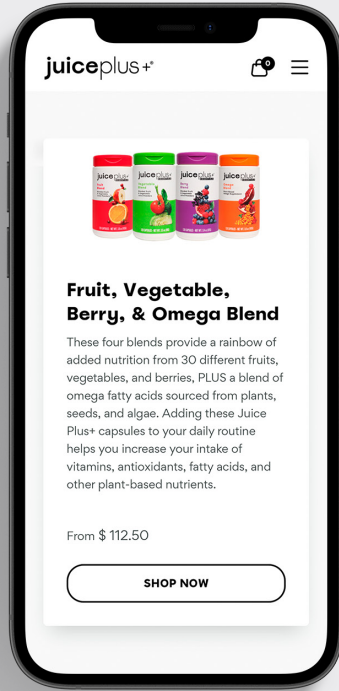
juiceplus+

0

Fruit, Vegetable, Berry, & Omega Blend

These four blends provide a rainbow of added nutrition from 30 different fruits, vegetables, and berries, PLUS a blend of omega fatty acids sourced from plants, seeds, and algae. Adding these Juice Plus+ capsules to your daily routine helps you increase your intake of vitamins, antioxidants, fatty acids, and other plant-based nutrients.

From $ 112.50

SHOP NOW